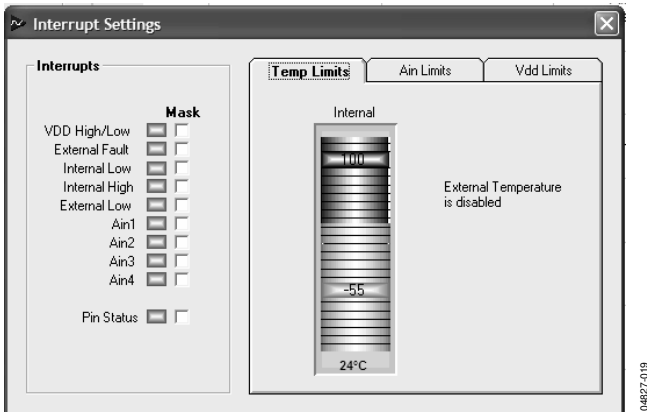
Interrupt Settings

Interrupts

Mask

VDD High/Low

External Fault

Internal Low

Internal High

External Low

Ain1

Ain2

Ain3

Ain4

Pin Status

Temp Limits

Ain Limits

Vdd Limits

Internal

100

-55

24°C

External Temperature is disabled

04827-019